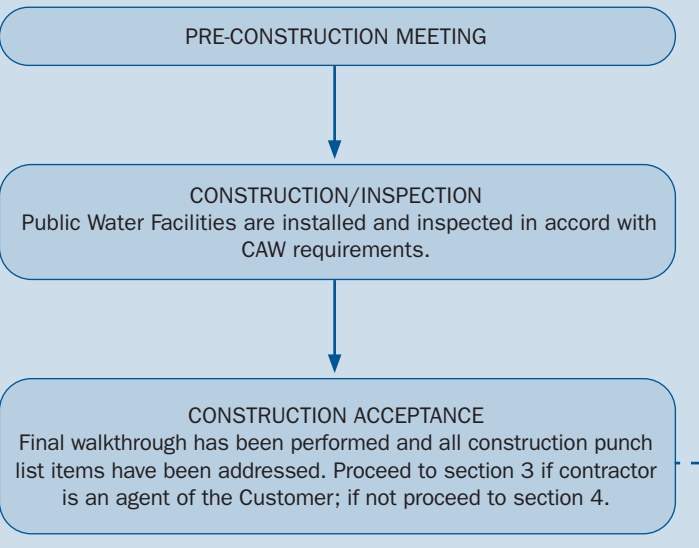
PRE-CONSTRUCTION MEETING

CONSTRUCTION/INSPECTION
Public Water Facilities are installed and inspected in accord with CAW requirements.

CONSTRUCTION ACCEPTANCE
Final walkthrough has been performed and all construction punch list items have been addressed. Proceed to section 3 if contractor is an agent of the Customer; if not proceed to section 4.